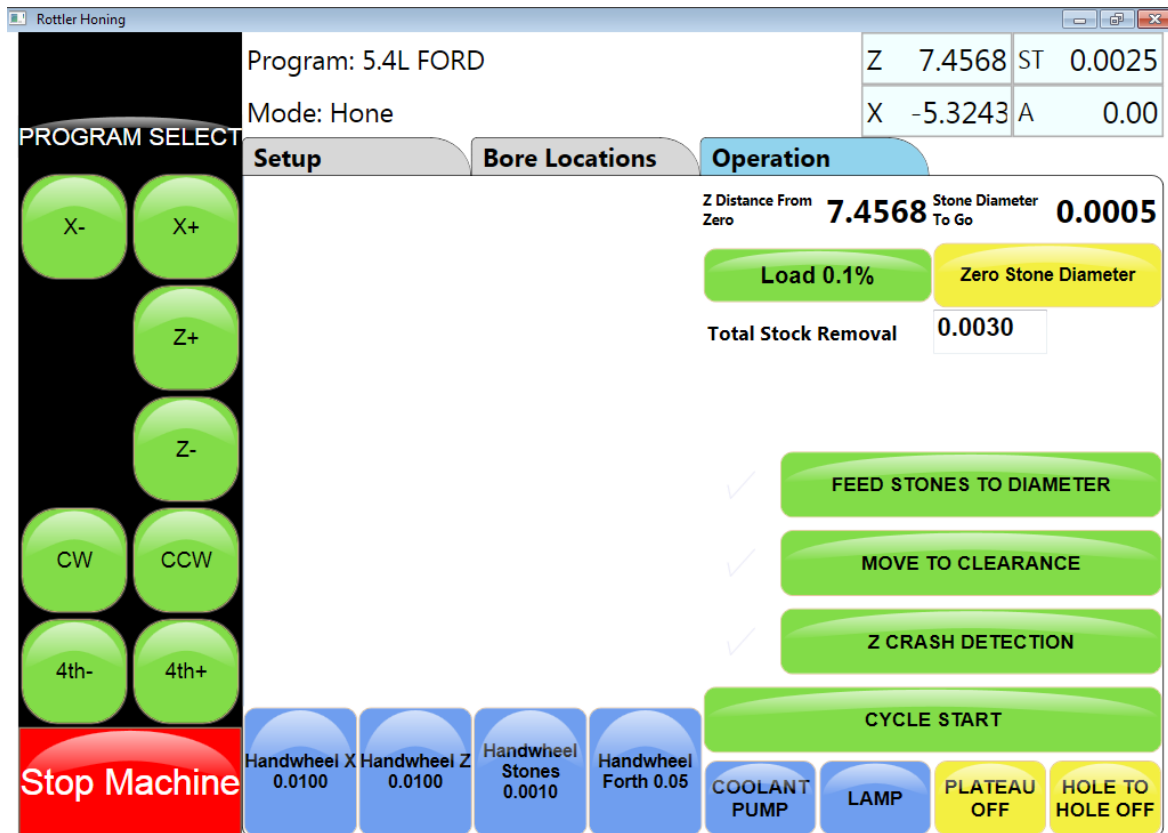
Rottler Honing

PROGRAM SELECT

X-

X+

Z+

Z-

CW

CCW

4th-

4th+

Stop Machine

Program: 5.4L FORD

Mode: Hone

| Z | 7.4568 | ST | 0.0025 |
|---|---|---|---|
| X | -5.3243 | A | 0.00 |

Setup

Bore Locations

Operation

Z Distance From Zero 7.4568

Stone Diameter To Go 0.0005

Load 0.1%

Zero Stone Diameter

Total Stock Removal 0.0030

FEED STONES TO DIAMETER

MOVE TO CLEARANCE

Z CRASH DETECTION

CYCLE START

Handwheel X 0.0100

Handwheel Z 0.0100

Handwheel Stones 0.0010

Handwheel Forth 0.05

COOLANT PUMP

LAMP

PLATEAU OFF

HOLE TO HOLE OFF